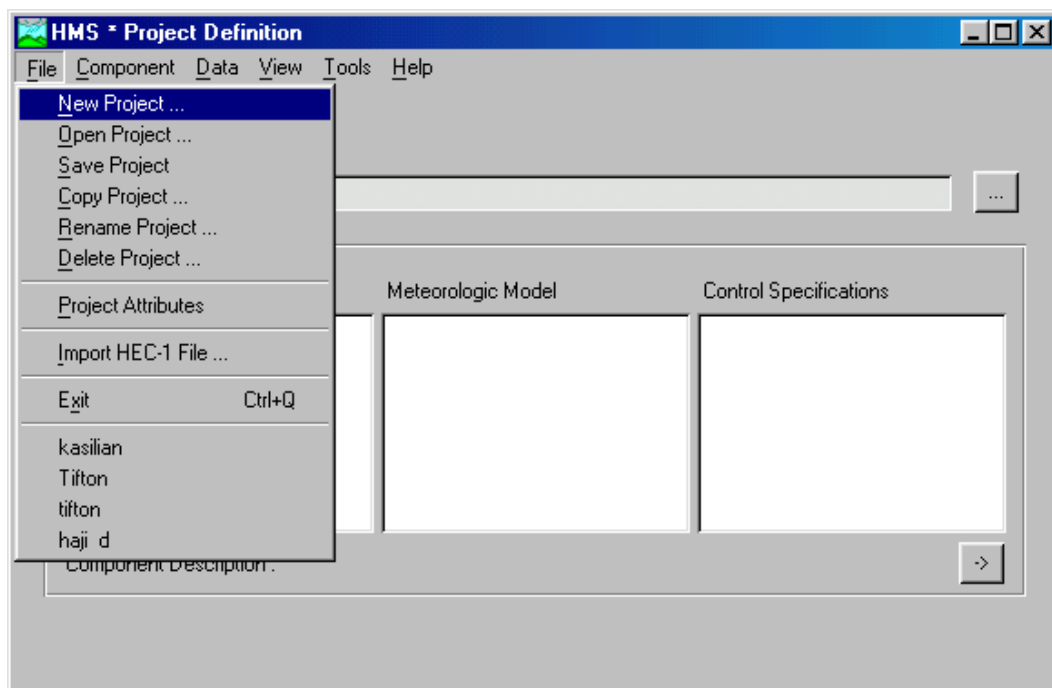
HMS * Project Definition

File Component Data View Tools Help

New Project ...
Open Project ...
Save Project
Copy Project ...
Rename Project ...
Delete Project ...

Project Attributes

Import HEC-1 File ...

Exit Ctrl+Q

kasilian
Tifton
tifton
haji d

...

Meteorologic Model

Control Specifications

Component Description :

->